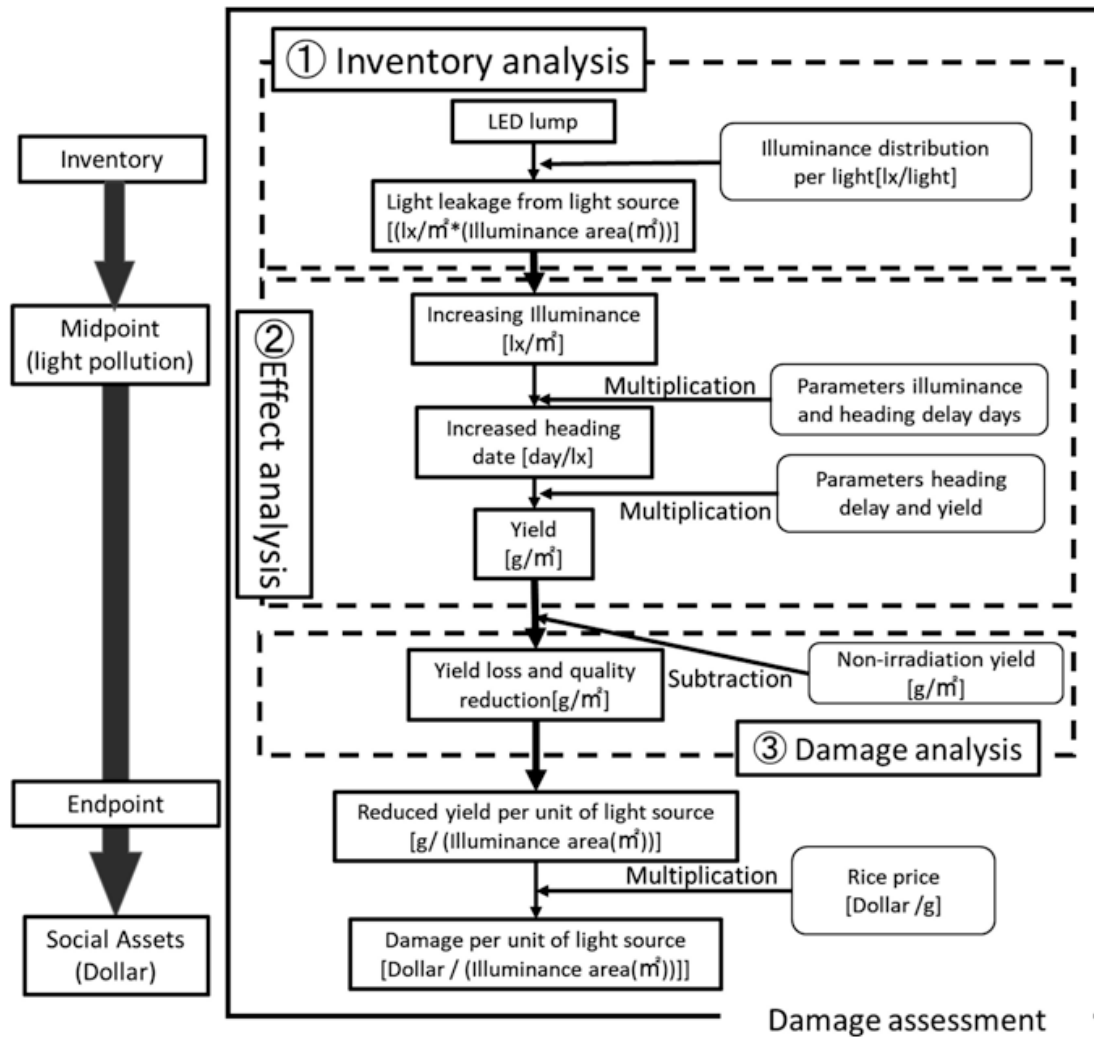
Inventory

Midpoint (light pollution)

Endpoint

Social Assets (Dollar)

① Inventory analysis

LED lump

Illuminance distribution per light[lx/light]

Light leakage from light source [(lx/m²*(Illuminance area(m²))]

② Effect analysis

Increasing Illuminance [lx/m²]

Multiplication

Parameters illuminance and heading delay days

Increased heading date [day/lx]

Parameters heading delay and yield

Multiplication

Yield [g/m²]

Yield loss and quality reduction[g/m²]

Subtraction

Non-irradiation yield [g/m²]

③ Damage analysis

Reduced yield per unit of light source [g/ (Illuminance area(m²))]

Multiplication

Rice price [Dollar /g]

Damage per unit of light source [Dollar / (Illuminance area(m²))]]

Damage assessment